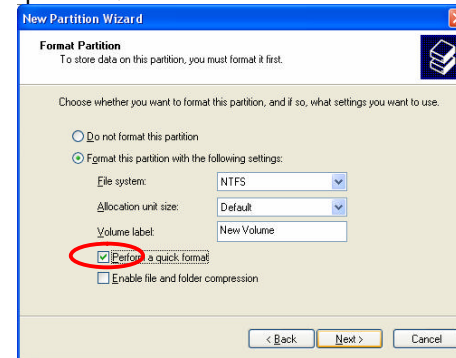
New Partition Wizard

Format Partition
To store data on this partition, you must format it first.

Choose whether you want to format this partition, and if so, what settings you want to use.

Do not format this partition

Format this partition with the following settings:

File system: NTFS

Allocation unit size: Default

Volume label: New Volume

Perform a quick format

Enable file and folder compression

< Back Next > Cancel